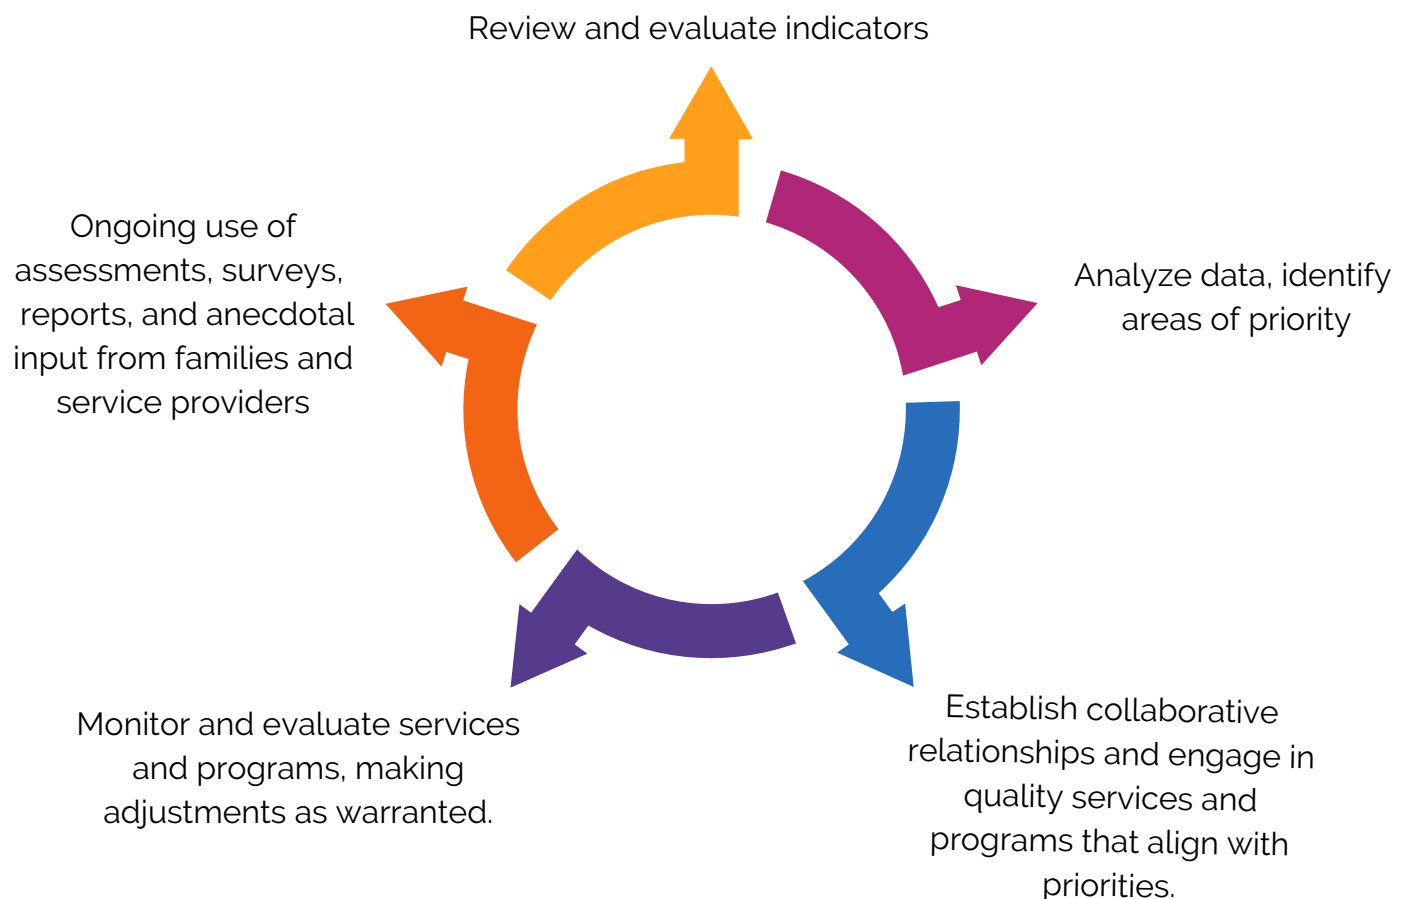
Review and evaluate indicators

Analyze data, identify areas of priority

Establish collaborative relationships and engage in quality services and programs that align with priorities.

Monitor and evaluate services and programs, making adjustments as warranted.

Ongoing use of assessments, surveys, reports, and anecdotal input from families and service providers